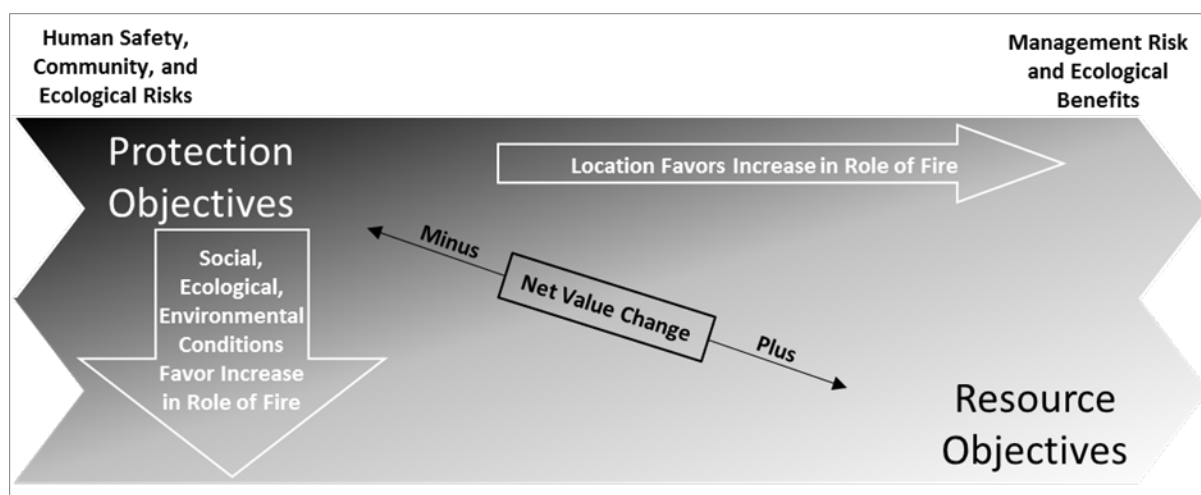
Human Safety, Community, and Ecological Risks

Management Risk and Ecological Benefits

Protection Objectives

Location Favors Increase in Role of Fire

Social, Ecological, Environmental Conditions Favor Increase in Role of Fire

Minus

Net Value Change

Plus

Resource Objectives